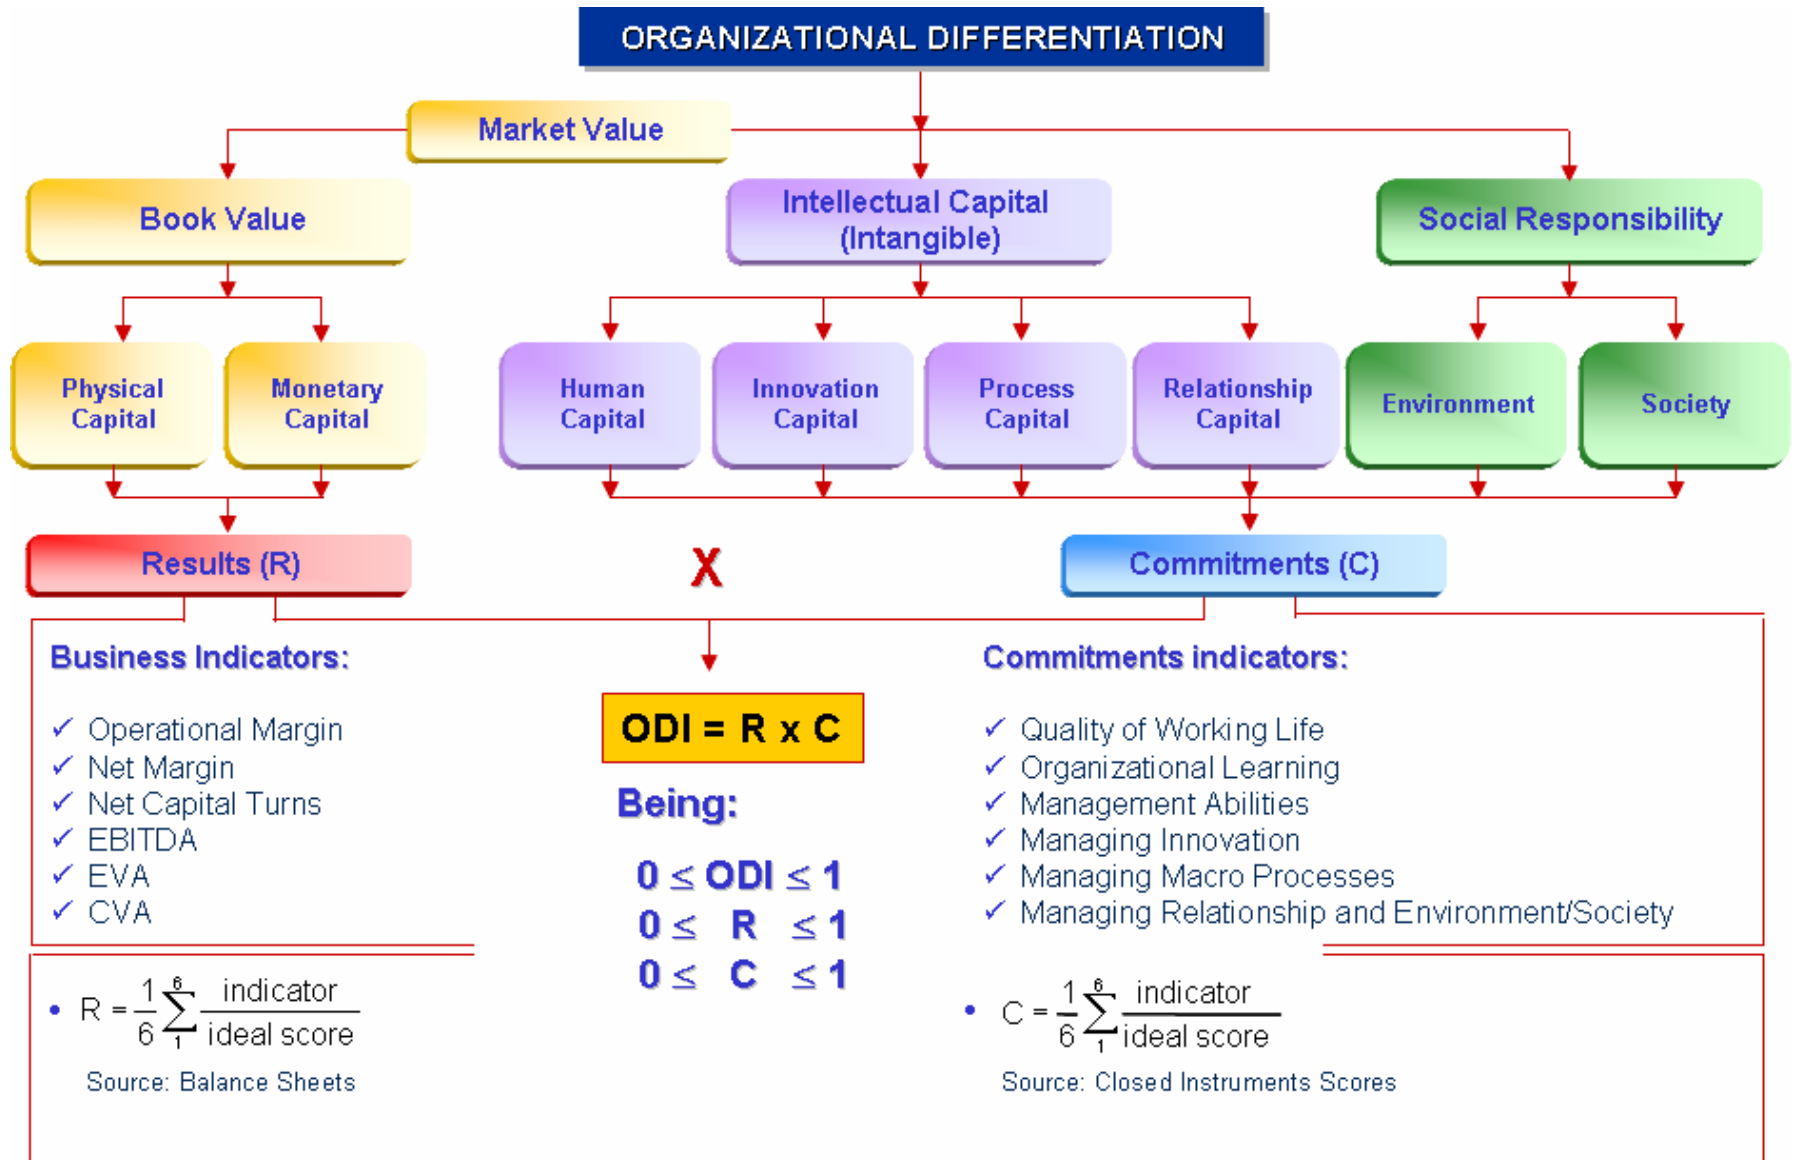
ORGANIZATIONAL DIFFERENTIATION

Market Value

Book Value

Intellectual Capital (Intangible)

Social Responsibility

Physical Capital

Monetary Capital

Human Capital

Innovation Capital

Process Capital

Relationship Capital

Environment

Society

Results (R)

X

Commitments (C)

Business Indicators:

✓ Operational Margin
✓ Net Margin
✓ Net Capital Turns
✓ EBITDA
✓ EVA
✓ CVA

ODI = R x C

Being:

$0 \leq ODI \leq 1$
$0 \leq R \leq 1$
$0 \leq C \leq 1$

Commitments indicators:

✓ Quality of Working Life
✓ Organizational Learning
✓ Management Abilities
✓ Managing Innovation
✓ Managing Macro Processes
✓ Managing Relationship and Environment/Society

• $R = \frac{1}{6}\sum_{1}^{6}\frac{\text{indicator}}{\text{ideal score}}$

Source: Balance Sheets

• $C = \frac{1}{6}\sum_{1}^{6}\frac{\text{indicator}}{\text{ideal score}}$

Source: Closed Instruments Scores